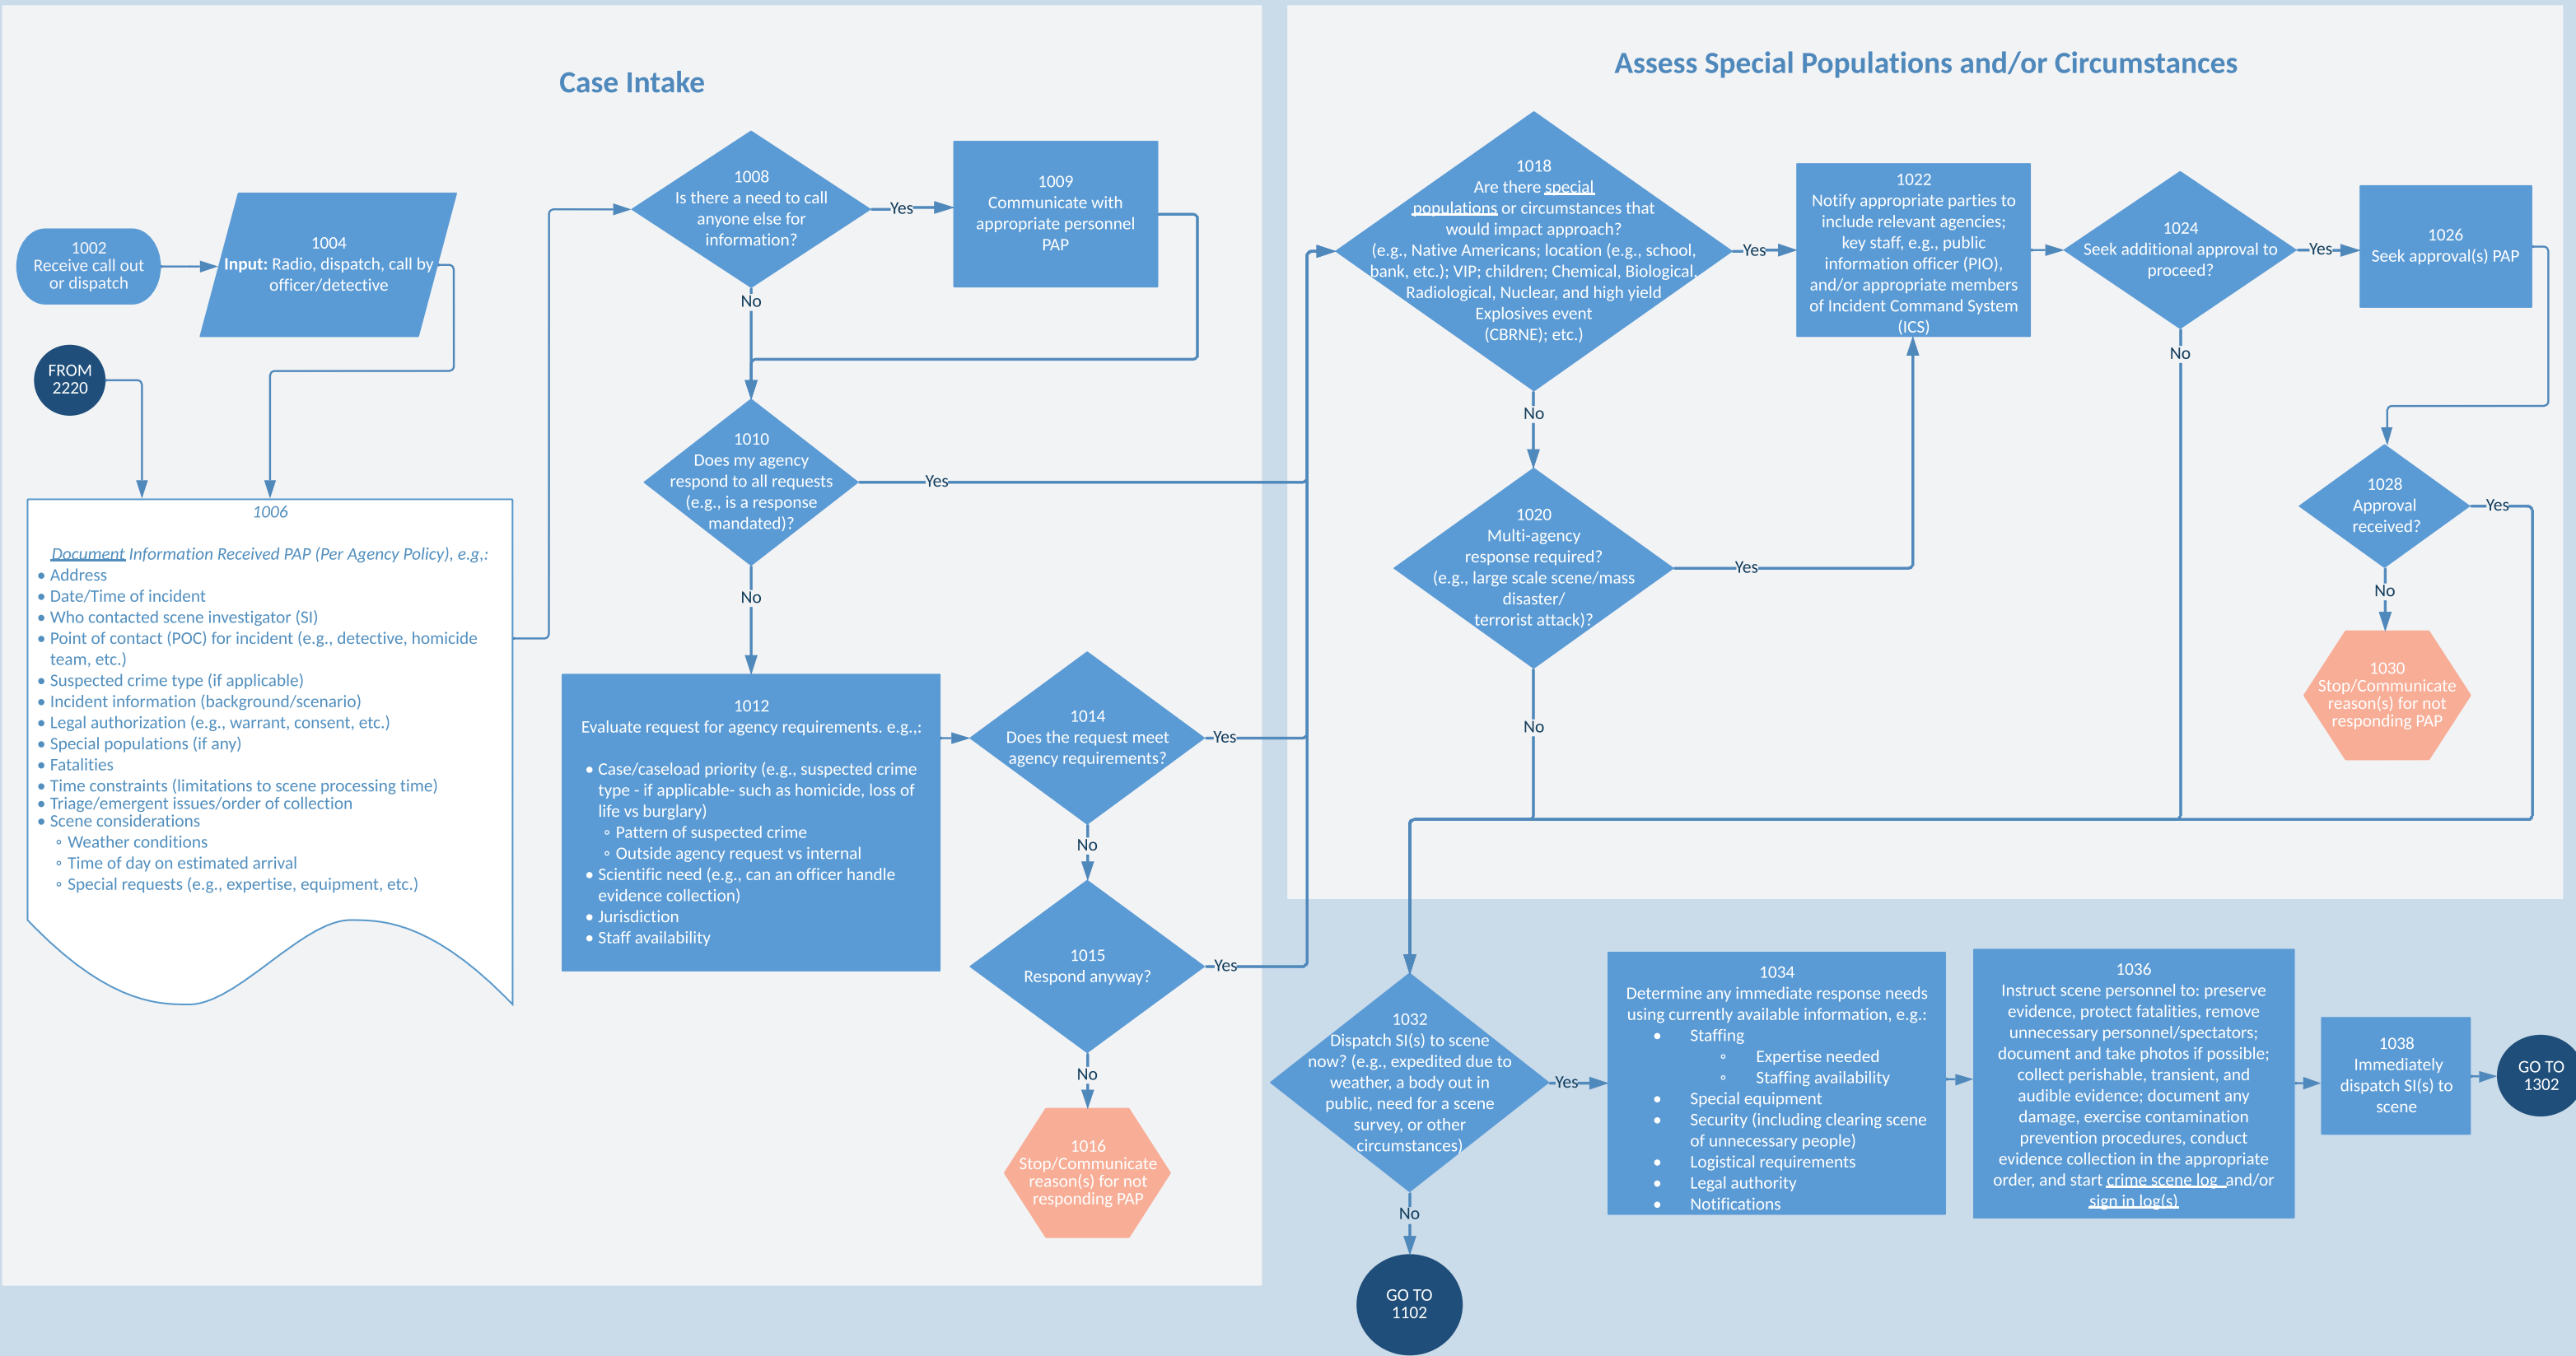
Case Intake

1002
Receive call out or dispatch

1004
**Input:** Radio, dispatch, call by officer/detective

FROM 2220

1006
*Document Information Received PAP (Per Agency Policy), e.g.,:*
• Address
• Date/Time of incident
• Who contacted scene investigator (SI)
• Point of contact (POC) for incident (e.g., detective, homicide team, etc.)
• Suspected crime type (if applicable)
• Incident information (background/scenario)
• Legal authorization (e.g., warrant, consent, etc.)
• Special populations (if any)
• Fatalities
• Time constraints (limitations to scene processing time)
• Triage/emergent issues/order of collection
• Scene considerations
◦ Weather conditions
◦ Time of day on estimated arrival
◦ Special requests (e.g., expertise, equipment, etc.)

1008
Is there a need to call anyone else for information?

Yes

1009
Communicate with appropriate personnel PAP

No

1010
Does my agency respond to all requests (e.g., is a response mandated)?

Yes

No

1012
Evaluate request for agency requirements. e.g.,:
• Case/caseload priority (e.g., suspected crime type - if applicable- such as homicide, loss of life vs burglary)
◦ Pattern of suspected crime
◦ Outside agency request vs internal
• Scientific need (e.g., can an officer handle evidence collection)
• Jurisdiction
• Staff availability

1014
Does the request meet agency requirements?

Yes

No

1015
Respond anyway?

Yes

No

1016
Stop/Communicate reason(s) for not responding PAP

Assess Special Populations and/or Circumstances

1018
Are there special populations or circumstances that would impact approach?
(e.g., Native Americans; location (e.g., school, bank, etc.); VIP; children; Chemical, Biological, Radiological, Nuclear, and high yield Explosives event (CBRNE); etc.)

Yes

No

1020
Multi-agency response required?
(e.g., large scale scene/mass disaster/ terrorist attack)?

Yes

No

1022
Notify appropriate parties to include relevant agencies; key staff, e.g., public information officer (PIO), and/or appropriate members of Incident Command System (ICS)

1024
Seek additional approval to proceed?

Yes

No

1026
Seek approval(s) PAP

1028
Approval received?

Yes

No

1030
Stop/Communicate reason(s) for not responding PAP

1032
Dispatch SI(s) to scene now? (e.g., expedited due to weather, a body out in public, need for a scene survey, or other circumstances)

Yes

No

GO TO 1102

1034
Determine any immediate response needs using currently available information, e.g.:
• Staffing
◦ Expertise needed
◦ Staffing availability
• Special equipment
• Security (including clearing scene of unnecessary people)
• Logistical requirements
• Legal authority
• Notifications

1036
Instruct scene personnel to: preserve evidence, protect fatalities, remove unnecessary personnel/spectators; document and take photos if possible; collect perishable, transient, and audible evidence; document any damage, exercise contamination prevention procedures, conduct evidence collection in the appropriate order, and start crime scene log and/or sign in log(s)

1038
Immediately dispatch SI(s) to scene

GO TO 1302